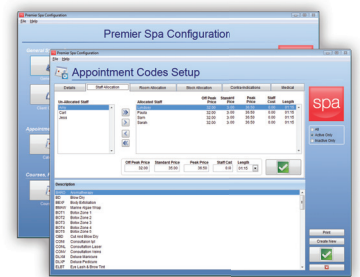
Premier Spa Configuration
File Help
Premier Spa Configuration
General
Appointm
Courses, F

Premier Spa Configuration
File Help
Appointment Codes Setup
Details | Staff Allocation | Room Allocation | Stock Allocation | Contraindications | Medical

Un-Allocated Staff
Anna
Carl
Jess

| Allocated Staff | Off Peak Price | Standard Price | Peak Price | Staff Cost | Length |
|---|---|---|---|---|---|
| Andrea | 32.00 | 35.00 | 39.50 | 0.00 | 01:15 |
| Paula | 32.00 | 35.00 | 39.50 | 0.00 | 01:15 |
| Sam | 32.00 | 35.00 | 39.50 | 0.00 | 01:15 |
| Sarah | 32.00 | 35.00 | 39.50 | 0.00 | 01:15 |

spa

All
Active Only
Inactive Only

Off Peak Price 32.00 | Standard Price 35.00 | Peak Price 39.50 | Staff Cost 0.00 | Length 01:15

Description
AROM Aromatherapy
BD Bikini Dry
BEXF Body Exfoliation
BMAS Marine Algae Wrap
BOT1 Botox Zone 1
BOT2 Botox Zone 2
BOT3 Botox Zone 3
BOT4 Botox Zone 4
BOT5 Botox Zone 5
CCN Cut nick Blow Dry
CON Consultation Ipl
CONL Consultation Laser
CONV Consultation Veins
DLM Deluxe Manicure
DLP Deluxe Pedicure
ELBT Eye Lash & Brow Tint

Print
Create New